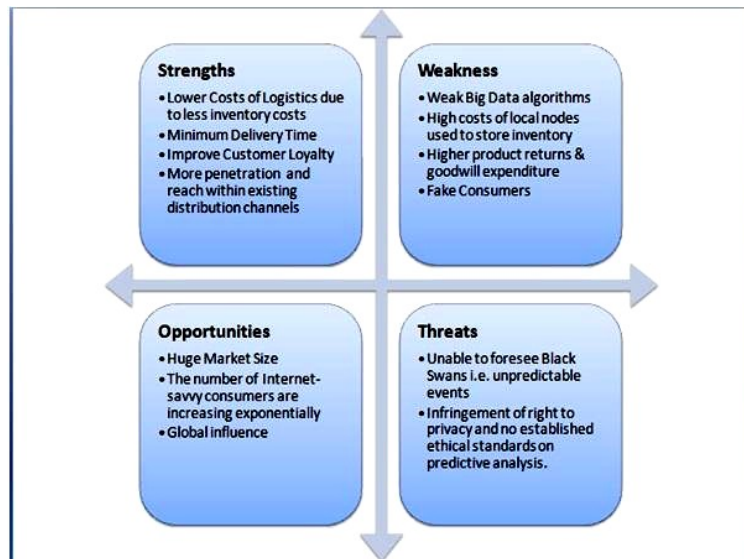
Strengths
• Lower Costs of Logistics due to less inventory costs
• Minimum Delivery Time
• Improve Customer Loyalty
• More penetration and reach within existing distribution channels

Weakness
• Weak Big Data algorithms
• High costs of local nodes used to store inventory
• Higher product returns & goodwill expenditure
• Fake Consumers

Opportunities
• Huge Market Size
• The number of Internet-savvy consumers are increasing exponentially
• Global influence

Threats
• Unable to foresee Black Swans i.e. unpredictable events
• Infringement of right to privacy and no established ethical standards on predictive analysis.